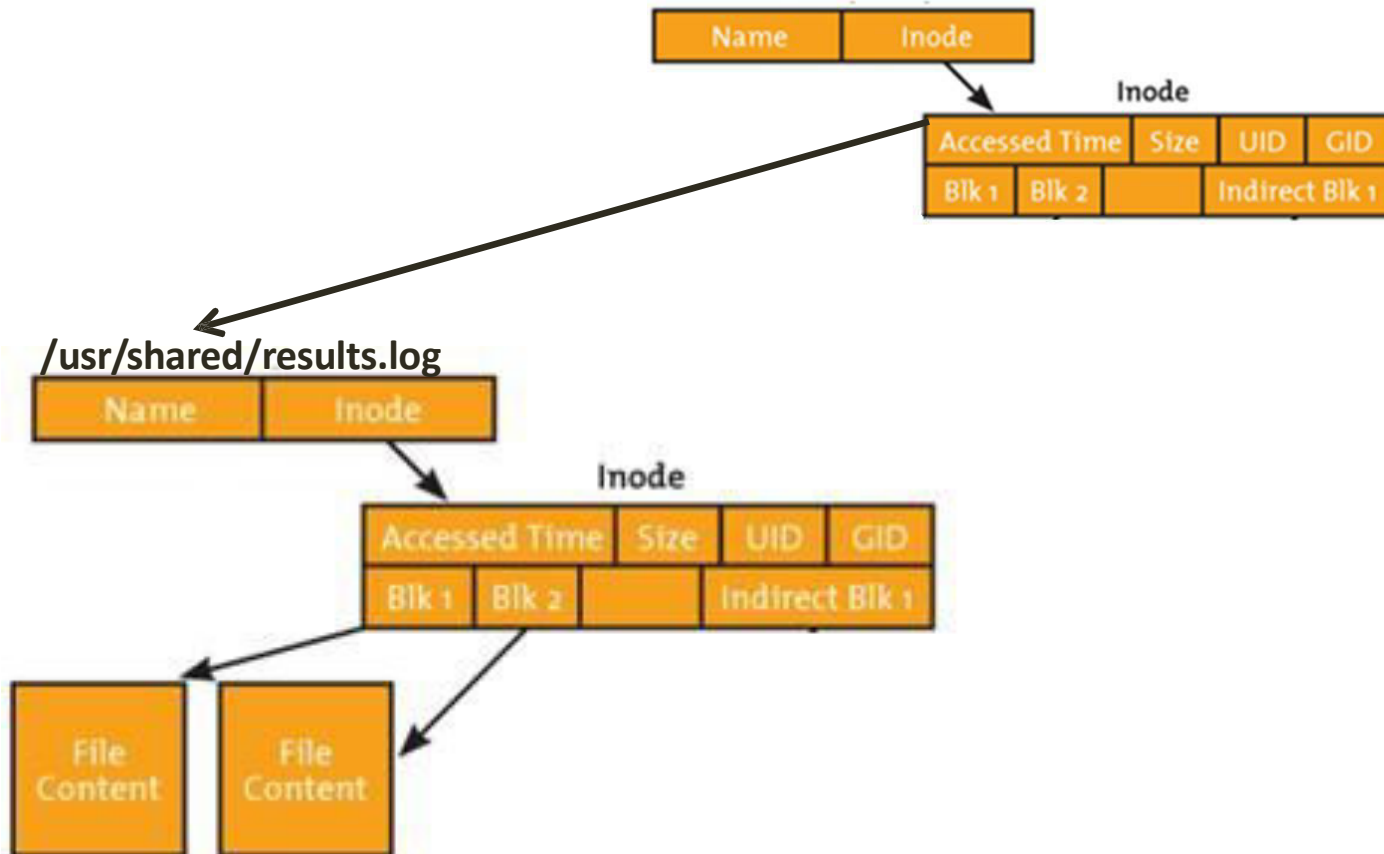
Name Inode

Inode

Accessed Time Size UID GID

Blk 1 Blk 2 Indirect Blk 1

/usr/shared/results.log

Name Inode

Inode

Accessed Time Size UID GID

Blk 1 Blk 2 Indirect Blk 1

File Content

File Content